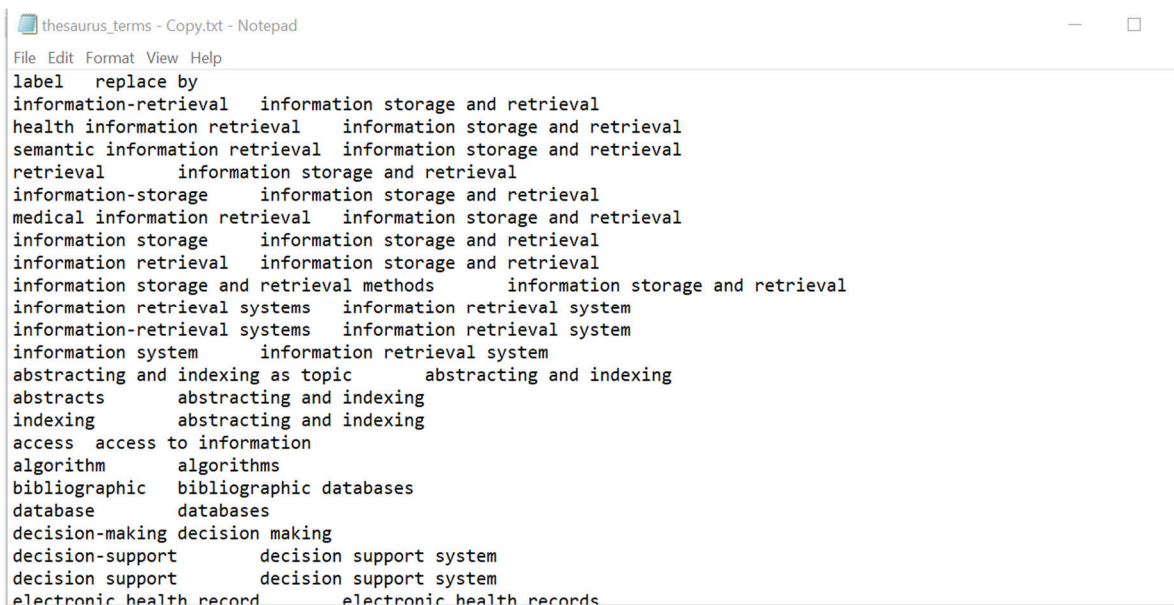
thesaurus_terms - Copy.txt - Notepad

File Edit Format View Help

label replace by
information-retrieval information storage and retrieval
health information retrieval information storage and retrieval
semantic information retrieval information storage and retrieval
retrieval information storage and retrieval
information-storage information storage and retrieval
medical information retrieval information storage and retrieval
information storage information storage and retrieval
information retrieval information storage and retrieval
information storage and retrieval methods information storage and retrieval
information retrieval systems information retrieval system
information-retrieval systems information retrieval system
information system information retrieval system
abstracting and indexing as topic abstracting and indexing
abstracts abstracting and indexing
indexing abstracting and indexing
access access to information
algorithm algorithms
bibliographic bibliographic databases
database databases
decision-making decision making
decision-support decision support system
decision support decision support system
electronic health record electronic health records